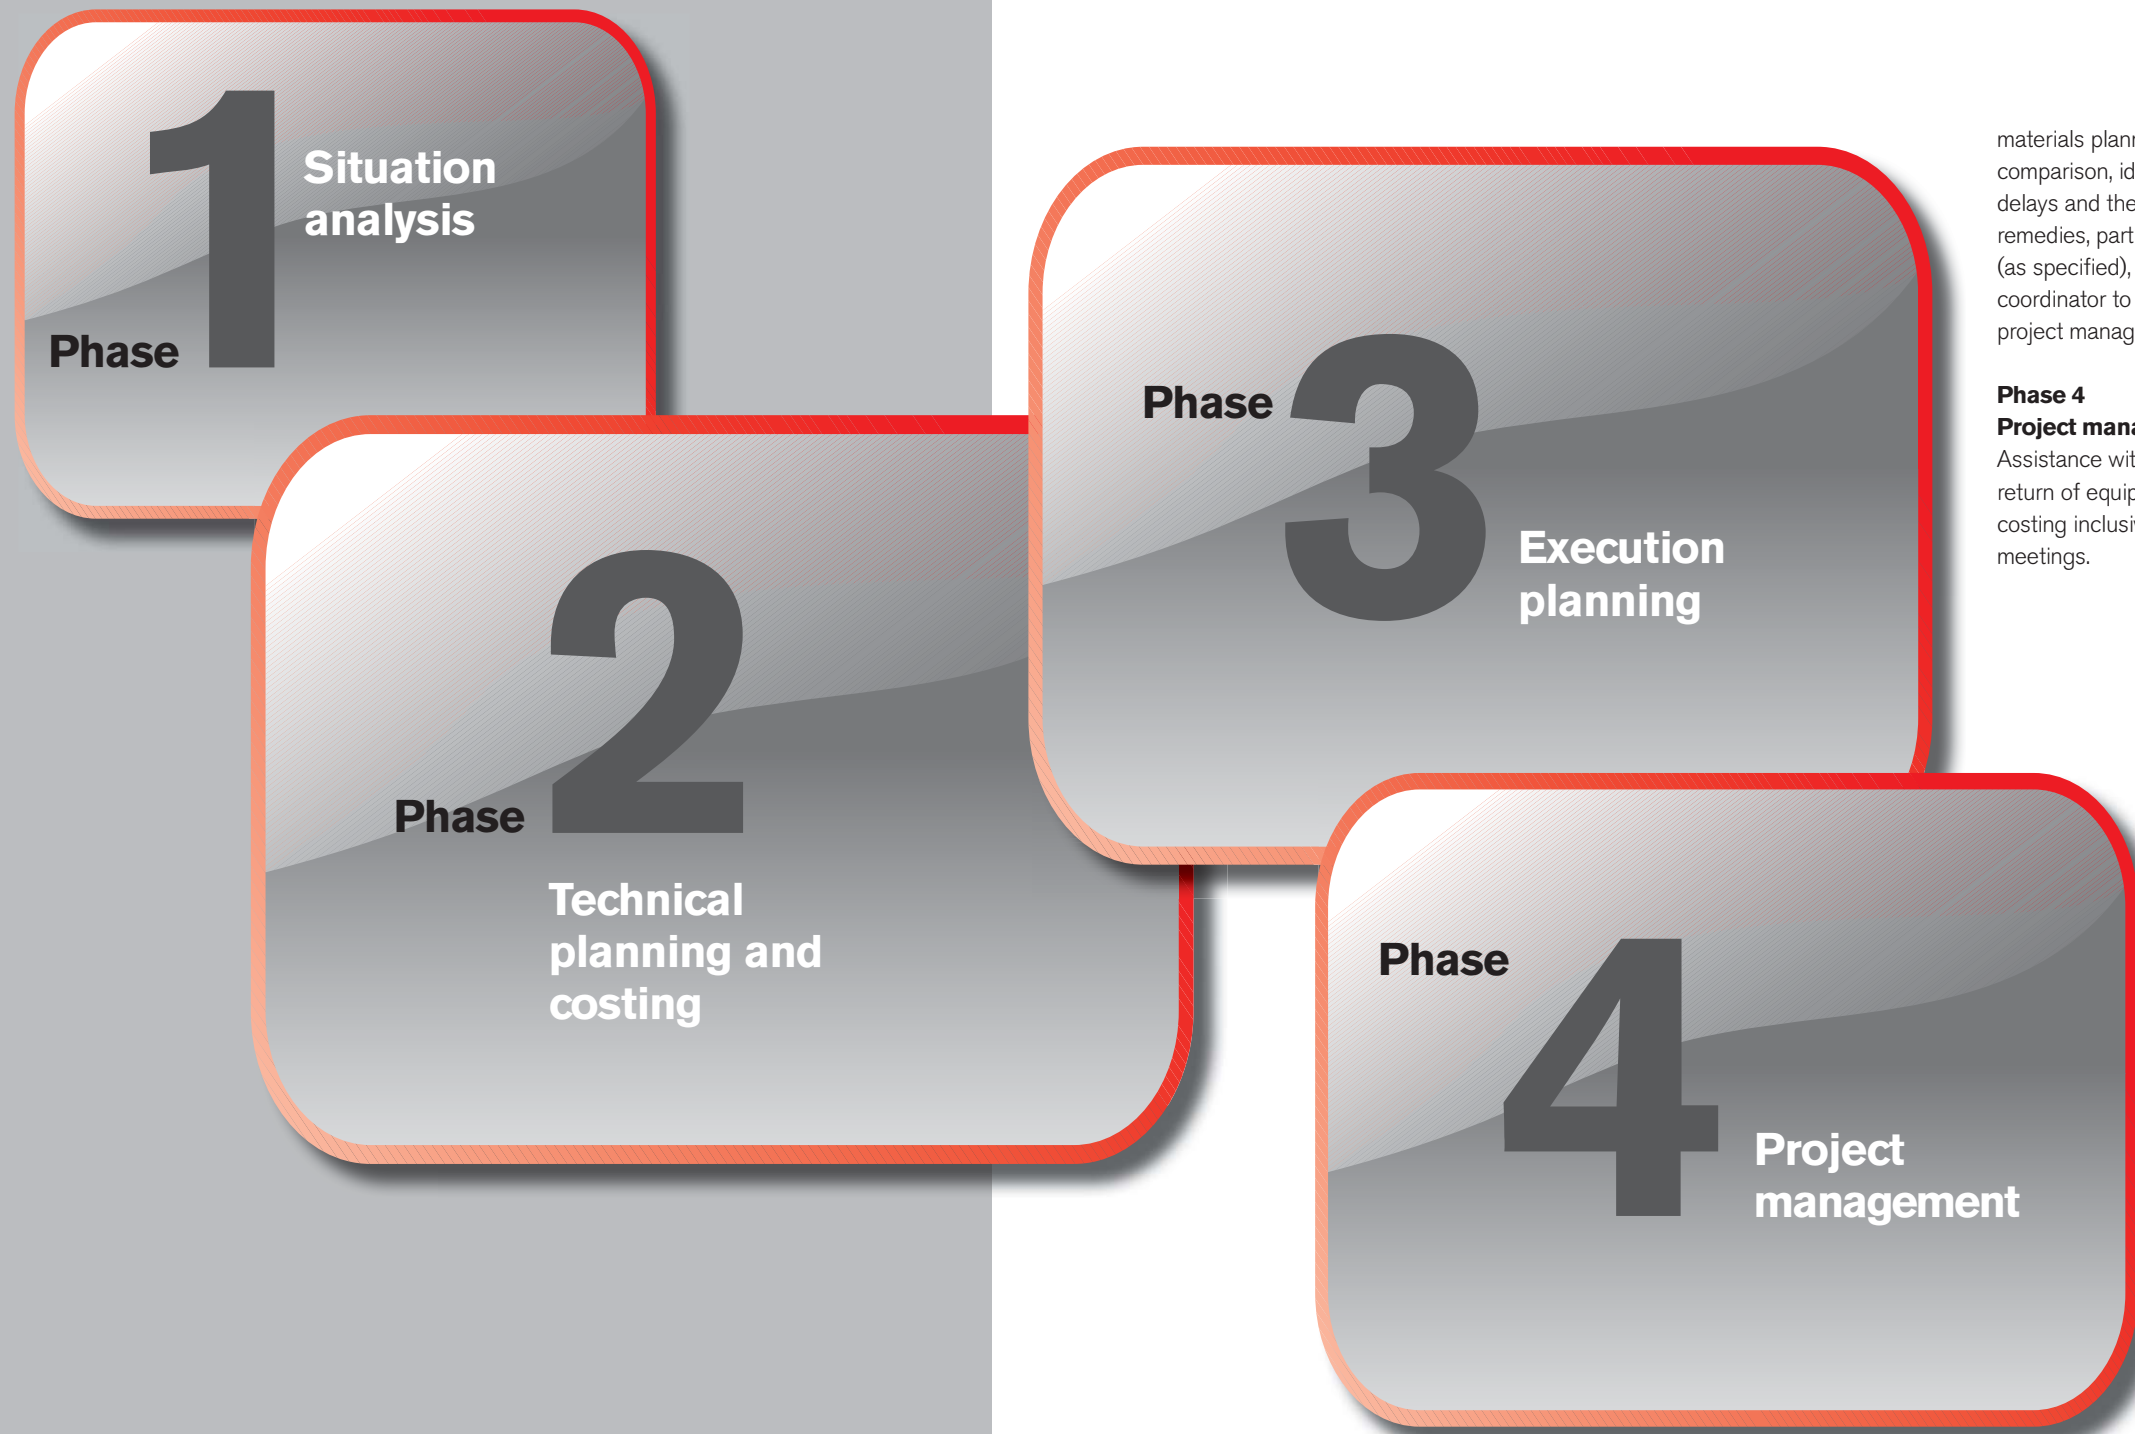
Phase 1
Situation analysis

Phase 2
Technical planning and costing

Phase 3
Execution planning

Phase 4
Project management

materials plan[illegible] comparison, id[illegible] delays and the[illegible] remedies, part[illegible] (as specified), coordinator to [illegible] project manag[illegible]

Phase 4
Project mana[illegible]
Assistance wit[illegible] return of equi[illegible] costing inclusi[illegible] meetings.